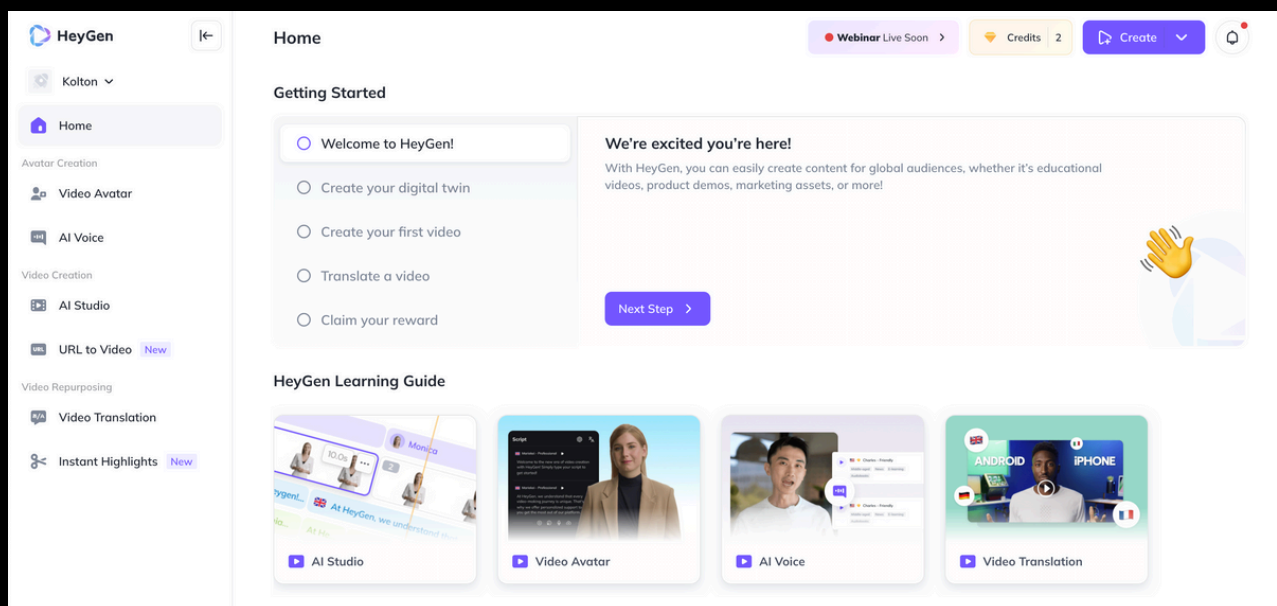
HeyGen

Kolton

Home

Avatar Creation

Video Avatar

AI Voice

Video Creation

AI Studio

URL to Video New

Video Repurposing

Video Translation

Instant Highlights New

Home

Webinar Live Soon

Credits 2

Create

Getting Started

Welcome to HeyGen!

Create your digital twin

Create your first video

Translate a video

Claim your reward

We're excited you're here!

With HeyGen, you can easily create content for global audiences, whether it's educational videos, product demos, marketing assets, or more!

Next Step

HeyGen Learning Guide

10.0s

Monica

At HeyGen, we understand

ANDROID

iPHONE

AI Studio

Video Avatar

AI Voice

Video Translation